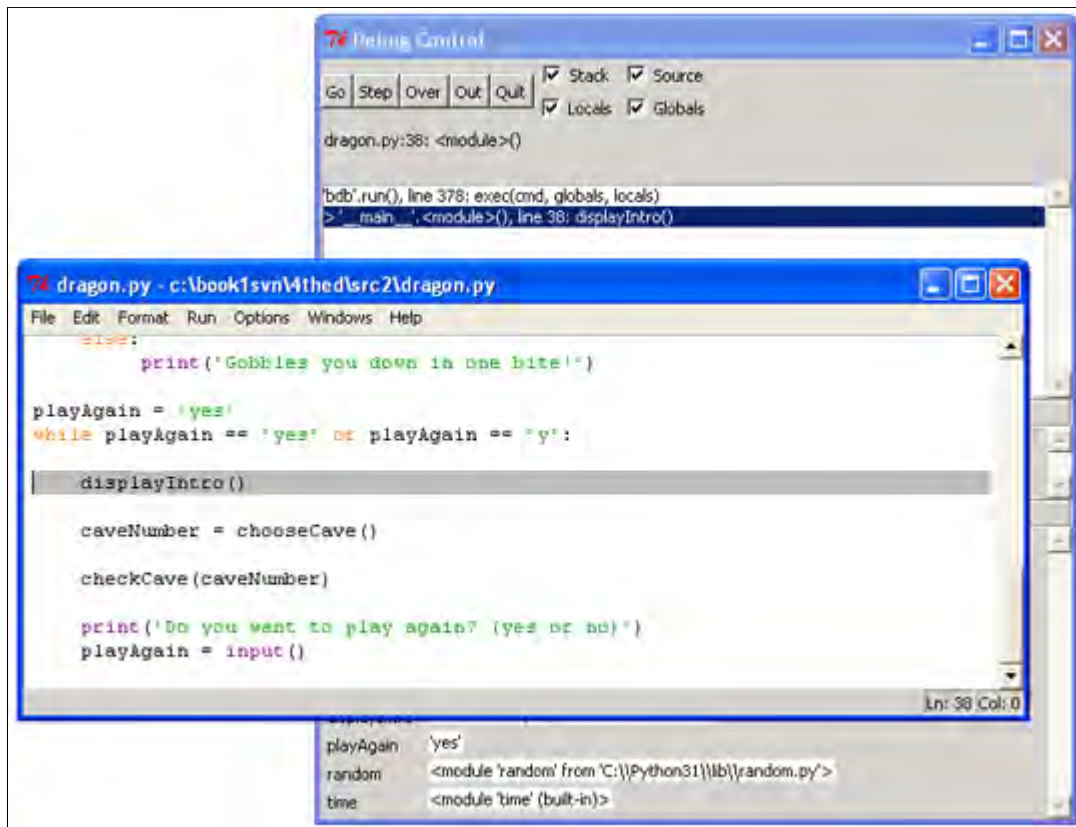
Debug Control

Go Step Over Out Quit
Stack Source
Locals Globals

dragon.py:38: <module>()

'bdb'.run(), line 378: exec(cmd, globals, locals)
> '__main__'.<module>(), line 38: displayIntro()

dragon.py - c:\book1svn\4thed\src2\dragon.py

File Edit Format Run Options Windows Help

    else:
        print('Gobbles you down in one bite!')

playAgain = 'yes'
while playAgain == 'yes' or playAgain == 'y':

    displayIntro()

    caveNumber = chooseCave()

    checkCave(caveNumber)

    print('Do you want to play again? (yes or no)')
    playAgain = input()

Ln: 38 Col: 0

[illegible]
playAgain 'yes'
random <module 'random' from 'C:\\Python31\\lib\\random.py'>
time <module 'time' (built-in)>